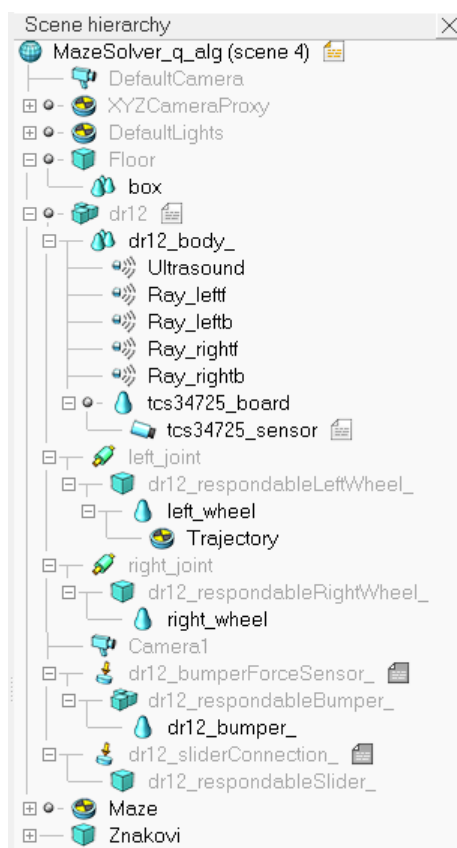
Scene hierarchy

MazeSolver_q_alg (scene 4)
DefaultCamera
XYZCameraProxy
DefaultLights
Floor
box
dr12
dr12_body_
Ultrasound
Ray_leftf
Ray_leftb
Ray_rightf
Ray_rightb
tcs34725_board
tcs34725_sensor
left_joint
dr12_respondableLeftWheel_
left_wheel
Trajectory
right_joint
dr12_respondableRightWheel_
right_wheel
Camera1
dr12_bumperForceSensor_
dr12_respondableBumper_
dr12_bumper_
dr12_sliderConnection_
dr12_respondableSlider_
Maze
Znakovi